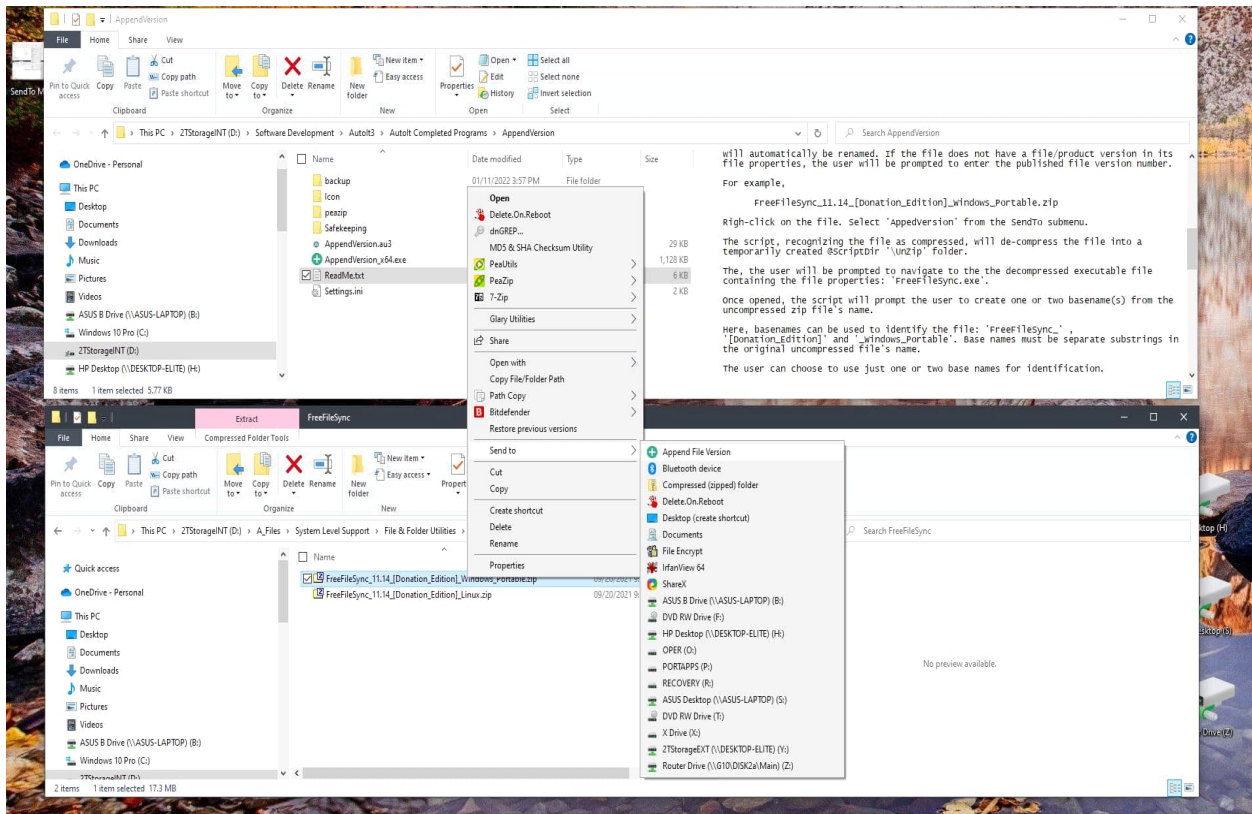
AppendVersion

File Home Share View

Pin to Quick access Copy Paste Cut Copy path Paste shortcut
Clipboard
Move to Copy to Delete Rename
Organize
New folder New item Easy access
New
Properties Open Edit History
Open
Select all Select none Invert selection
Select

SendTo M

This PC > 2TStorageINT (D:) > Software Development > AutoIt3 > AutoIt Completed Programs > AppendVersion

Search AppendVersion

OneDrive - Personal
This PC
Desktop
Documents
Downloads
Music
Pictures
Videos
ASUS B Drive (\\ASUS-LAPTOP) (B:)
Windows 10 Pro (C:)
2TStorageINT (D:)
HP Desktop (\\DESKTOP-ELITE) (H:)

8 items 1 item selected 5.77 KB

Name | Date modified | Type | Size
backup | 01/11/2022 3:57 PM | File folder |
Icon
peazip
Safekeeping
AppendVersion.au3 | | | 29 KB
AppendVersion_x64.exe | | | 1,128 KB
ReadMe.txt | | | 6 KB
Settings.ini | | | 2 KB

will automatically be renamed. If the file does not have a file/product version in its file properties, the user will be prompted to enter the published file version number.

For example,

FreeFileSync_11.14_[Donation_Edition]_windows_Portable.zip

Righ-click on the file. Select 'AppedVersion' from the SendTo submenu.

The script, recognizing the file as compressed, will de-compress the file into a temporarily created @ScriptDir '\UnZip' folder.

The, the user will be prompted to navigate to the the decompressed executable file containing the file properties: 'FreeFileSync.exe'.

Once opened, the script will prompt the user to create one or two basename(s) from the uncompressed zip file's name.

Here, basenames can be used to identify the file: 'FreeFileSync_' , '[Donation_Edition]' and '_windows_Portable'. Base names must be separate substrings in the original uncompressed file's name.

The user can choose to use just one or two base names for identification.

Open
Delete.On.Reboot
dnGREP...
MD5 & SHA Checksum Utility
PeaUtils
PeaZip
7-Zip
Glary Utilities
Share
Open with
Copy File/Folder Path
Path Copy
Bitdefender
Restore previous versions
Send to
Cut
Copy
Create shortcut
Delete
Rename
Properties

Extract FreeFileSync

File Home Share View Compressed Folder Tools

Pin to Quick access Copy Paste Cut Copy path Paste shortcut
Clipboard
Move to Copy to Delete Rename
Organize
New folder New item Easy access
New
Propert

This PC > 2TStorageINT (D:) > A_Files > System Level Support > File & Folder Utilities >

Search FreeFileSync

Quick access
OneDrive - Personal
This PC
Desktop
Documents
Downloads
Music
Pictures
Videos
ASUS B Drive (\\ASUS-LAPTOP) (B:)
Windows 10 Pro (C:)
2TStorageINT (D:)

2 items 1 item selected 17.3 MB

Name
FreeFileSync_11.14_[Donation_Edition]_Windows_Portable.zip 09/20/2021
FreeFileSync_11.14_[Donation_Edition]_Linux.zip 09/20/2021

Append File Version
Bluetooth device
Compressed (zipped) folder
Delete.On.Reboot
Desktop (create shortcut)
Documents
File Encrypt
IrfanView 64
ShareX
ASUS B Drive (\\ASUS-LAPTOP) (B:)
DVD RW Drive (F:)
HP Desktop (\\DESKTOP-ELITE) (H:)
OPER (O:)
PORTAPPS (P:)
RECOVERY (R:)
ASUS Desktop (\\ASUS-LAPTOP) (S:)
DVD RW Drive (T:)
X Drive (X:)
2TStorageEXT (\\DESKTOP-ELITE) (Y:)
Router Drive (\\G10\DISK2a\Main) (Z:)

No preview available.

ktop (H)
esktop (S)
Drive (Z)